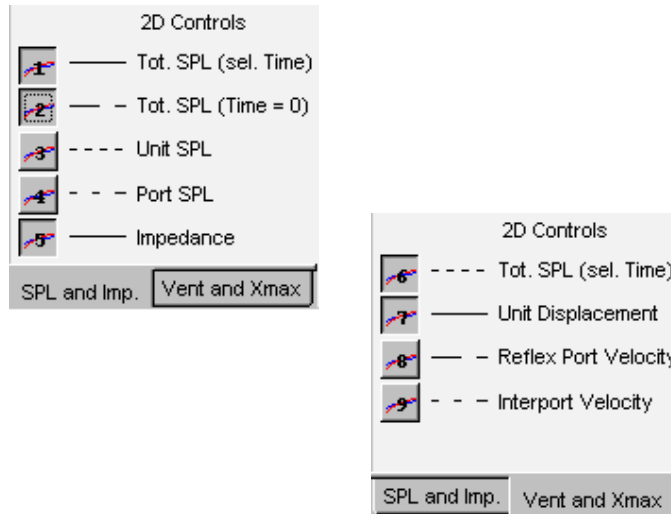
2D Controls

1 Tot. SPL (sel. Time)

2 Tot. SPL (Time = 0)

3 Unit SPL

4 Port SPL

5 Impedance

SPL and Imp. Vent and Xmax

2D Controls

6 Tot. SPL (sel. Time)

7 Unit Displacement

8 Reflex Port Velocity

9 Interport Velocity

SPL and Imp. Vent and Xmax